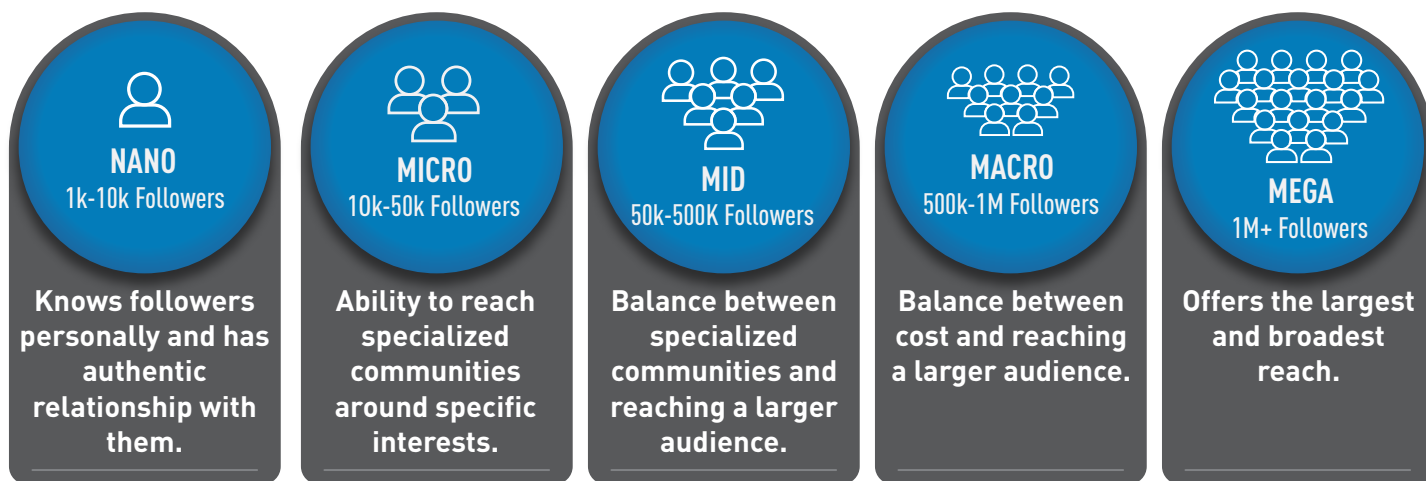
NANO
1k-10k Followers

Knows followers personally and has authentic relationship with them.

MICRO
10k-50k Followers

Ability to reach specialized communities around specific interests.

MID
50k-500K Followers

Balance between specialized communities and reaching a larger audience.

MACRO
500k-1M Followers

Balance between cost and reaching a larger audience.

MEGA
1M+ Followers

Offers the largest and broadest reach.